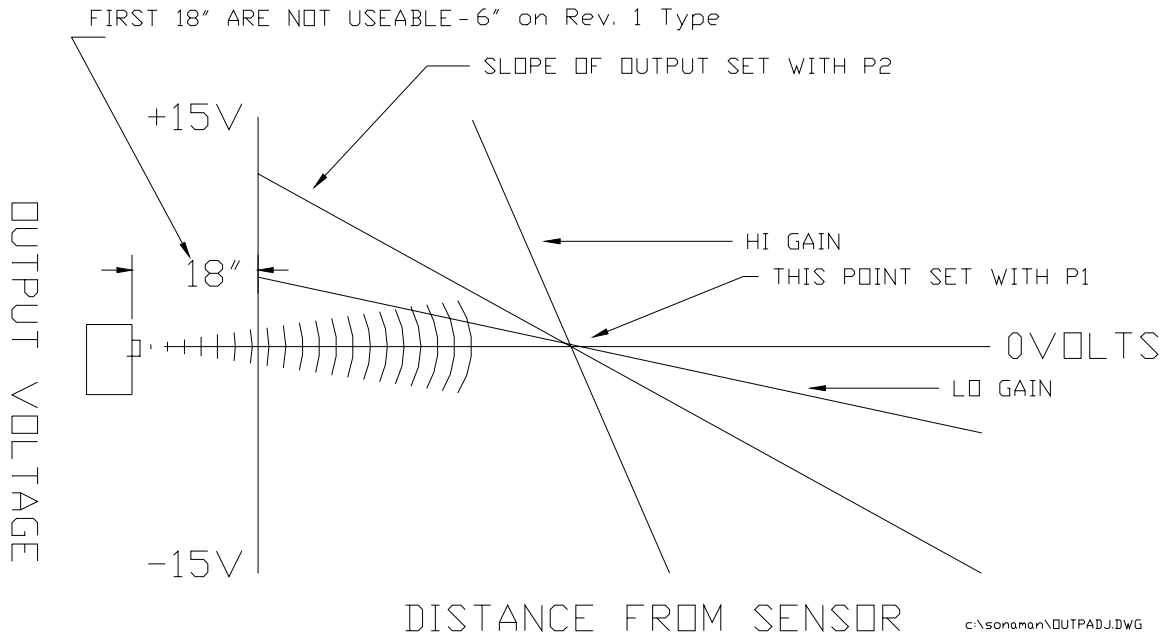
FIRST 18" ARE NOT USEABLE-6" on Rev. 1 Type

SLOPE OF OUTPUT SET WITH P2

+15V

OUTPUT VOLTAGE

HI GAIN

18"

THIS POINT SET WITH P1

0VOLTS

LO GAIN

-15V

DISTANCE FROM SENSOR

c:\sonaman\OUTPADJ.DWG